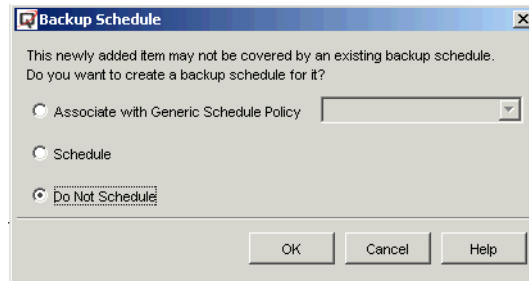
Backup Schedule

This newly added item may not be covered by an existing backup schedule. Do you want to create a backup schedule for it?

Associate with Generic Schedule Policy

Schedule

Do Not Schedule

OK Cancel Help